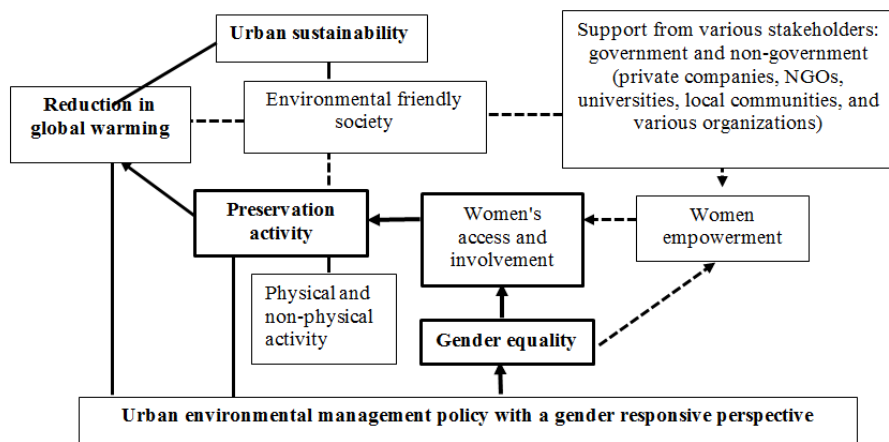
Urban sustainability

Support from various stakeholders: government and non-government (private companies, NGOs, universities, local communities, and various organizations)

Reduction in global warming

Environmental friendly society

Preservation activity

Women's access and involvement

Women empowerment

Physical and non-physical activity

Gender equality

Urban environmental management policy with a gender responsive perspective